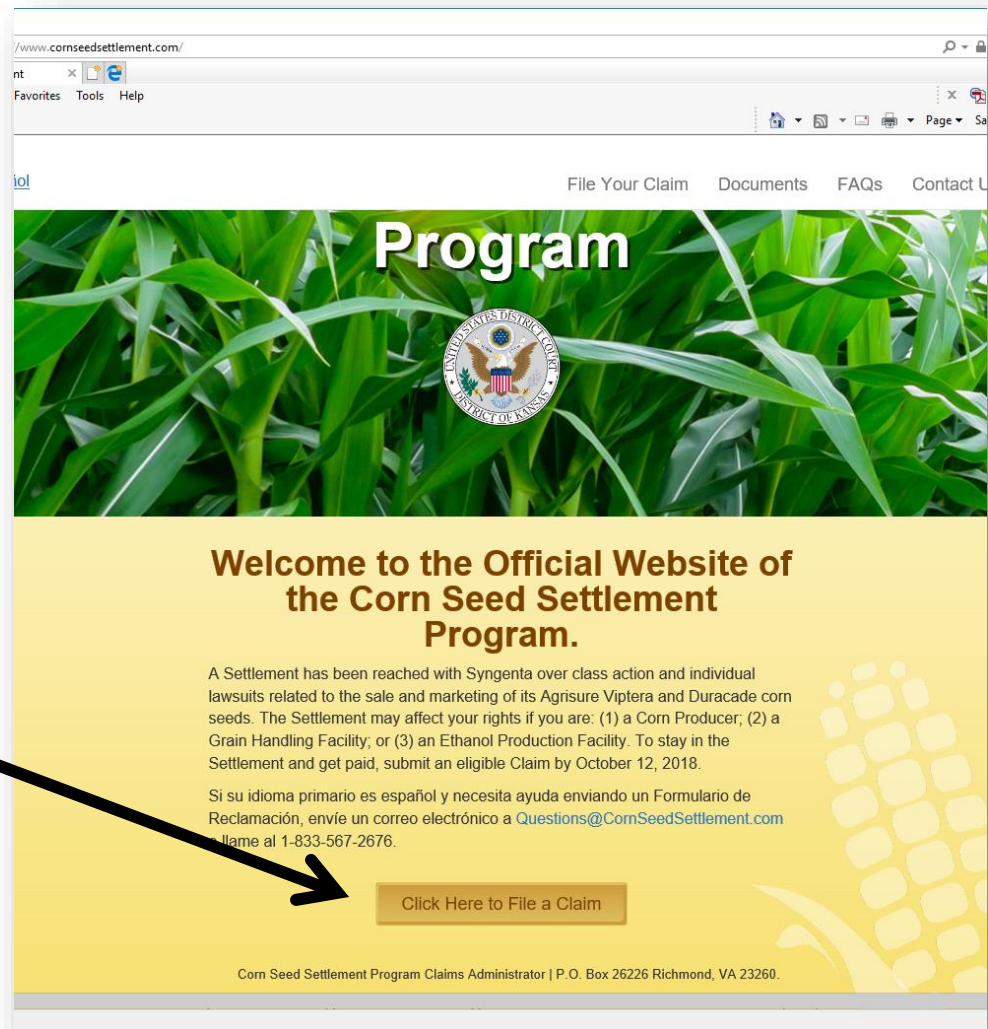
/www.cornseedsettlement.com/

nt

Favorites Tools Help

Page ▾ Sa

ñol

File Your Claim Documents FAQs Contact U

Program

UNITED STATES DISTRICT COURT DISTRICT OF KANSAS

Welcome to the Official Website of the Corn Seed Settlement Program.

A Settlement has been reached with Syngenta over class action and individual lawsuits related to the sale and marketing of its Agrisure Viptera and Duracade corn seeds. The Settlement may affect your rights if you are: (1) a Corn Producer; (2) a Grain Handling Facility; or (3) an Ethanol Production Facility. To stay in the Settlement and get paid, submit an eligible Claim by October 12, 2018.

Si su idioma primario es español y necesita ayuda enviando un Formulario de Reclamación, envíe un correo electrónico a Questions@CornSeedSettlement.com o llame al 1-833-567-2676.

Click Here to File a Claim

Corn Seed Settlement Program Claims Administrator | P.O. Box 26226 Richmond, VA 23260.